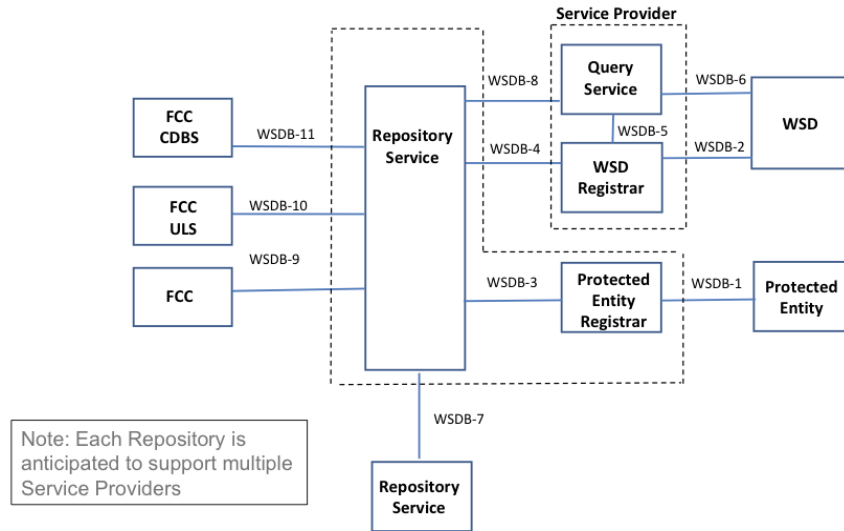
Service Provider

FCC CDBS

WSDB-11

FCC ULS

WSDB-10

WSDB-9

FCC

Repository Service

WSDB-8

WSDB-4

Query Service

WSDB-5

WSD Registrar

WSDB-6

WSDB-2

WSD

WSDB-3

Protected Entity Registrar

WSDB-1

Protected Entity

WSDB-7

Note: Each Repository is anticipated to support multiple Service Providers

Repository Service